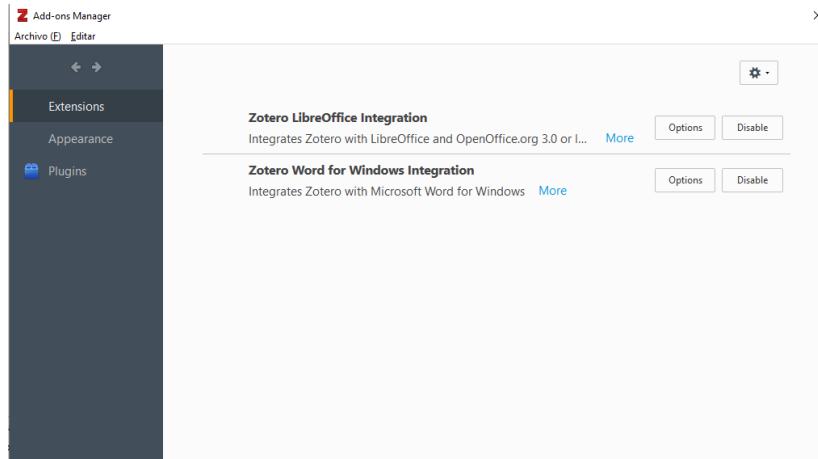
Add-ons Manager

Archivo (F) Editar

Extensions

Appearance

Plugins

Zotero LibreOffice Integration

Integrates Zotero with LibreOffice and OpenOffice.org 3.0 or l... More

Options Disable

Zotero Word for Windows Integration

Integrates Zotero with Microsoft Word for Windows More

Options Disable